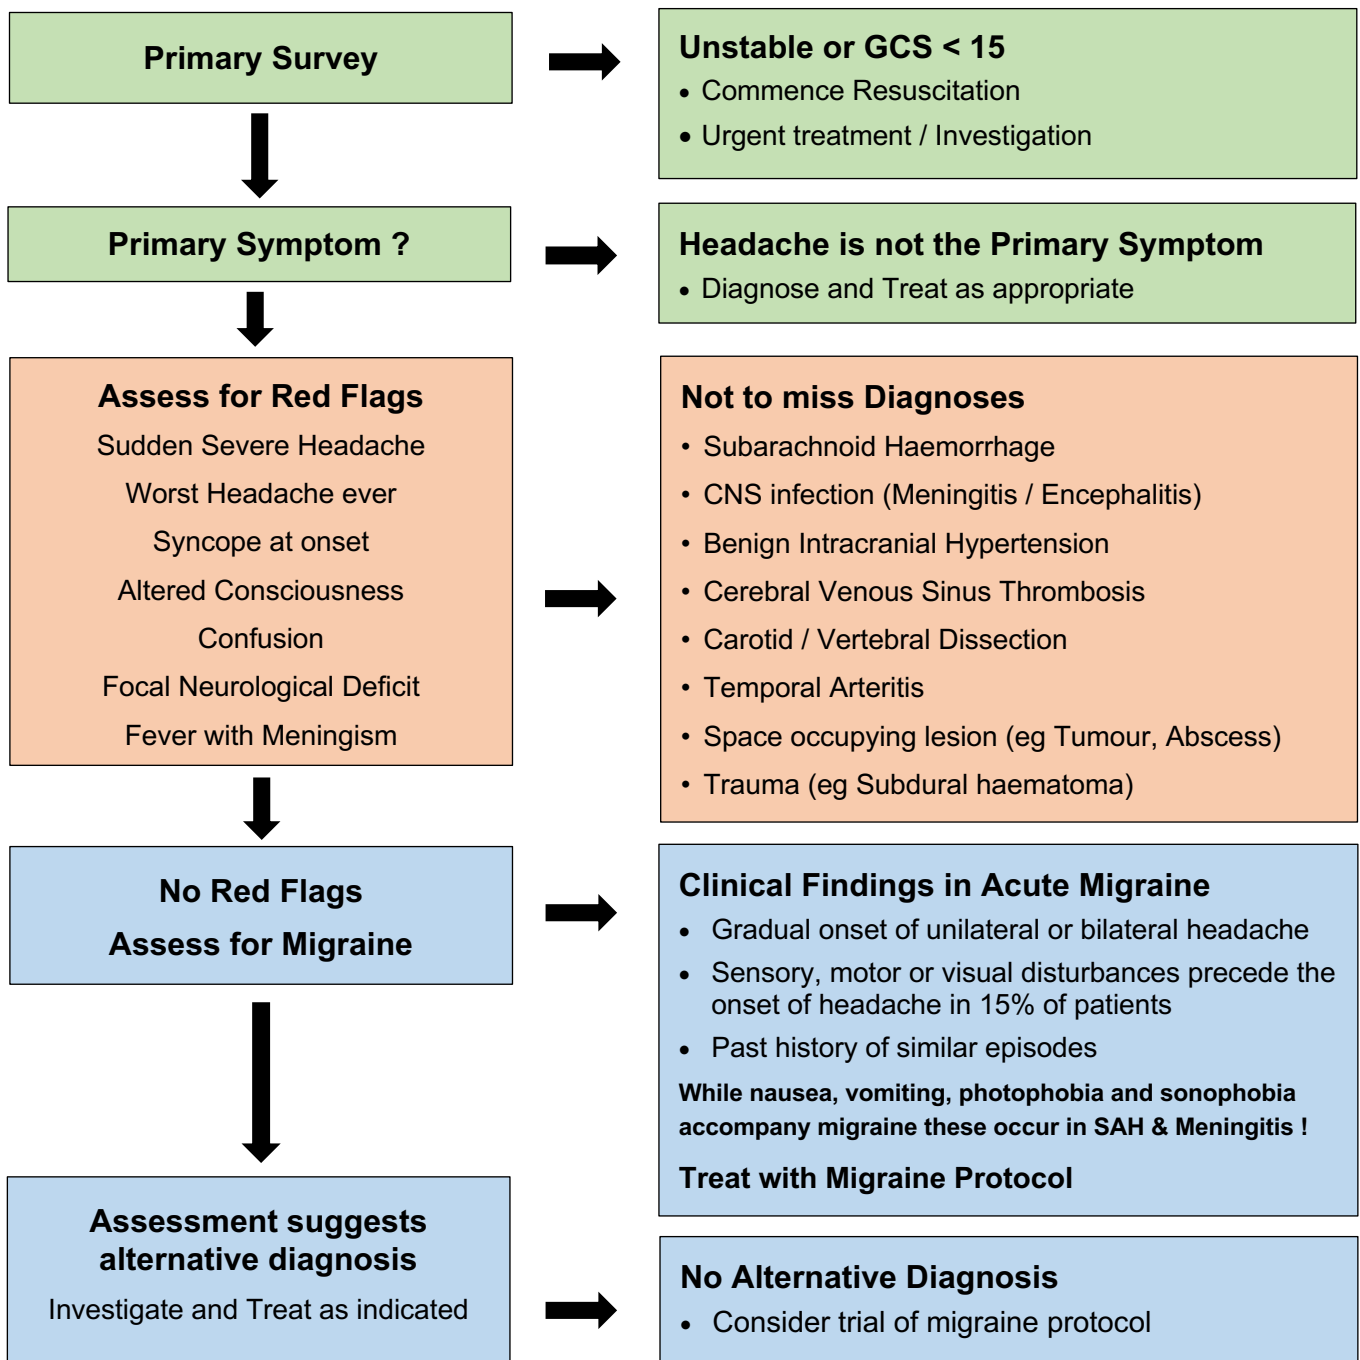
Primary Survey

Unstable or GCS < 15
• Commence Resuscitation
• Urgent treatment / Investigation

Primary Symptom ?

Headache is not the Primary Symptom
• Diagnose and Treat as appropriate

Assess for Red Flags
Sudden Severe Headache
Worst Headache ever
Syncope at onset
Altered Consciousness
Confusion
Focal Neurological Deficit
Fever with Meningism

Not to miss Diagnoses
• Subarachnoid Haemorrhage
• CNS infection (Meningitis / Encephalitis)
• Benign Intracranial Hypertension
• Cerebral Venous Sinus Thrombosis
• Carotid / Vertebral Dissection
• Temporal Arteritis
• Space occupying lesion (eg Tumour, Abscess)
• Trauma (eg Subdural haematoma)

No Red Flags
Assess for Migraine

Clinical Findings in Acute Migraine
• Gradual onset of unilateral or bilateral headache
• Sensory, motor or visual disturbances precede the onset of headache in 15% of patients
• Past history of similar episodes
While nausea, vomiting, photophobia and sonophobia accompany migraine these occur in SAH & Meningitis !
Treat with Migraine Protocol

Assessment suggests alternative diagnosis
Investigate and Treat as indicated

No Alternative Diagnosis
• Consider trial of migraine protocol